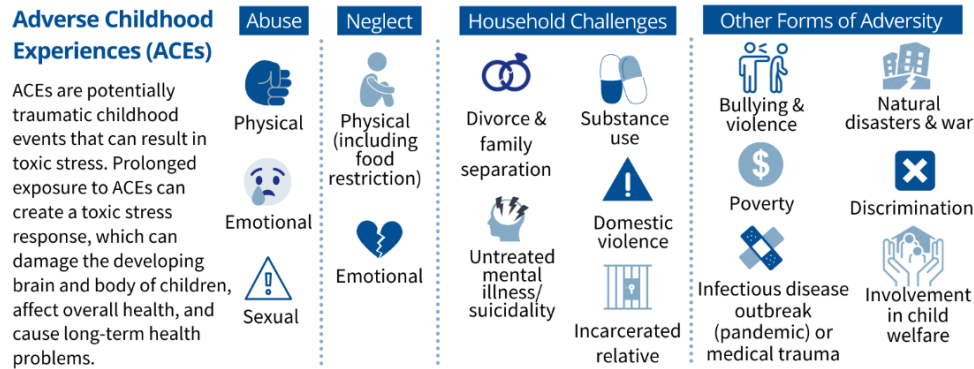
Adverse Childhood Experiences (ACEs)

ACEs are potentially traumatic childhood events that can result in toxic stress. Prolonged exposure to ACEs can create a toxic stress response, which can damage the developing brain and body of children, affect overall health, and cause long-term health problems.

Abuse

Physical

Emotional

Sexual

Neglect

Physical (including food restriction)

Emotional

Household Challenges

Divorce & family separation

Substance use

Untreated mental illness/ suicidality

Domestic violence

Incarcerated relative

Other Forms of Adversity

Bullying & violence

Natural disasters & war

Poverty

Discrimination

Infectious disease outbreak (pandemic) or medical trauma

Involvement in child welfare